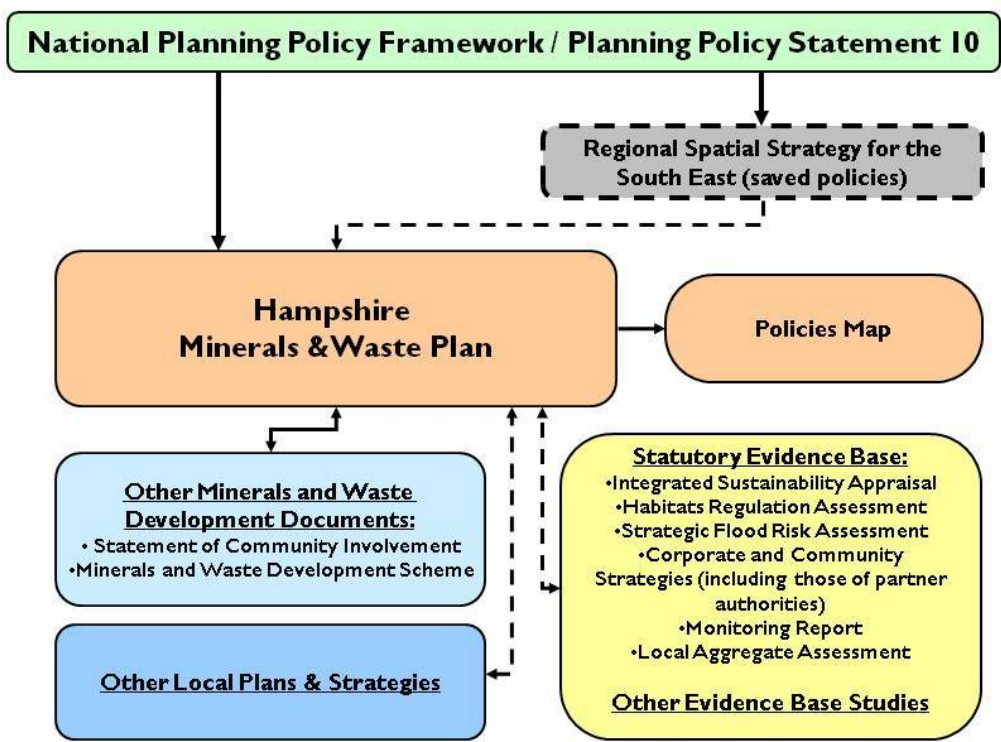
National Planning Policy Framework / Planning Policy Statement 10

Regional Spatial Strategy for the South East (saved policies)

Hampshire
Minerals & Waste Plan

Policies Map

Other Minerals and Waste Development Documents:
• Statement of Community Involvement
•Minerals and Waste Development Scheme

Other Local Plans & Strategies

Statutory Evidence Base:
•Integrated Sustainability Appraisal
•Habitats Regulation Assessment
•Strategic Flood Risk Assessment
•Corporate and Community Strategies (including those of partner authorities)
•Monitoring Report
•Local Aggregate Assessment

Other Evidence Base Studies